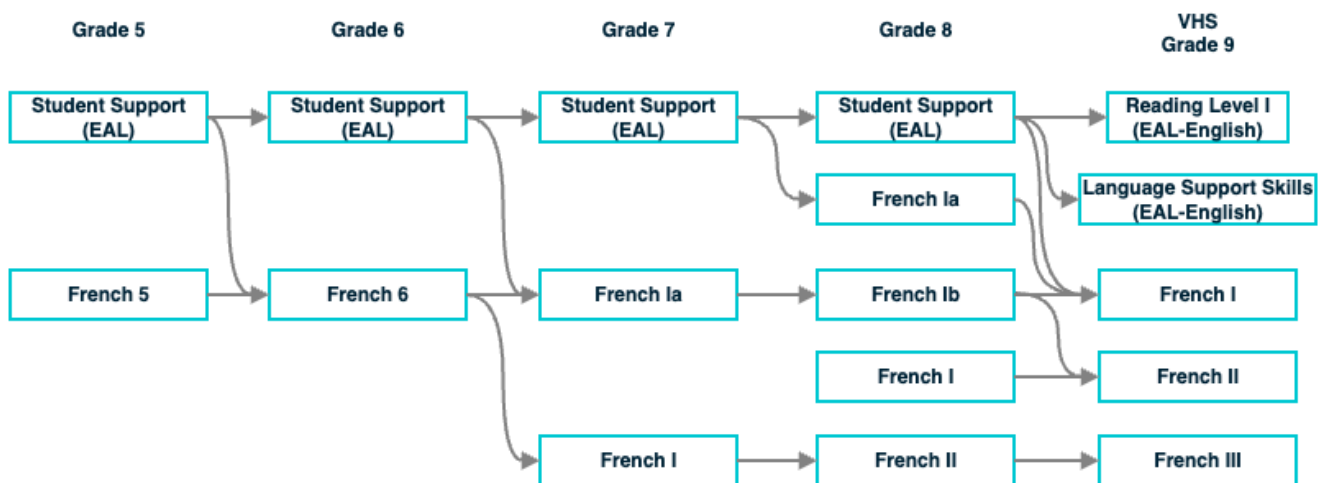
Grade 5

Grade 6

Grade 7

Grade 8

VHS
Grade 9

Student Support (EAL)

Student Support (EAL)

Student Support (EAL)

Student Support (EAL)

Reading Level I (EAL-English)

French Ia

Language Support Skills (EAL-English)

French 5

French 6

French Ia

French Ib

French I

French I

French II

French I

French II

French III